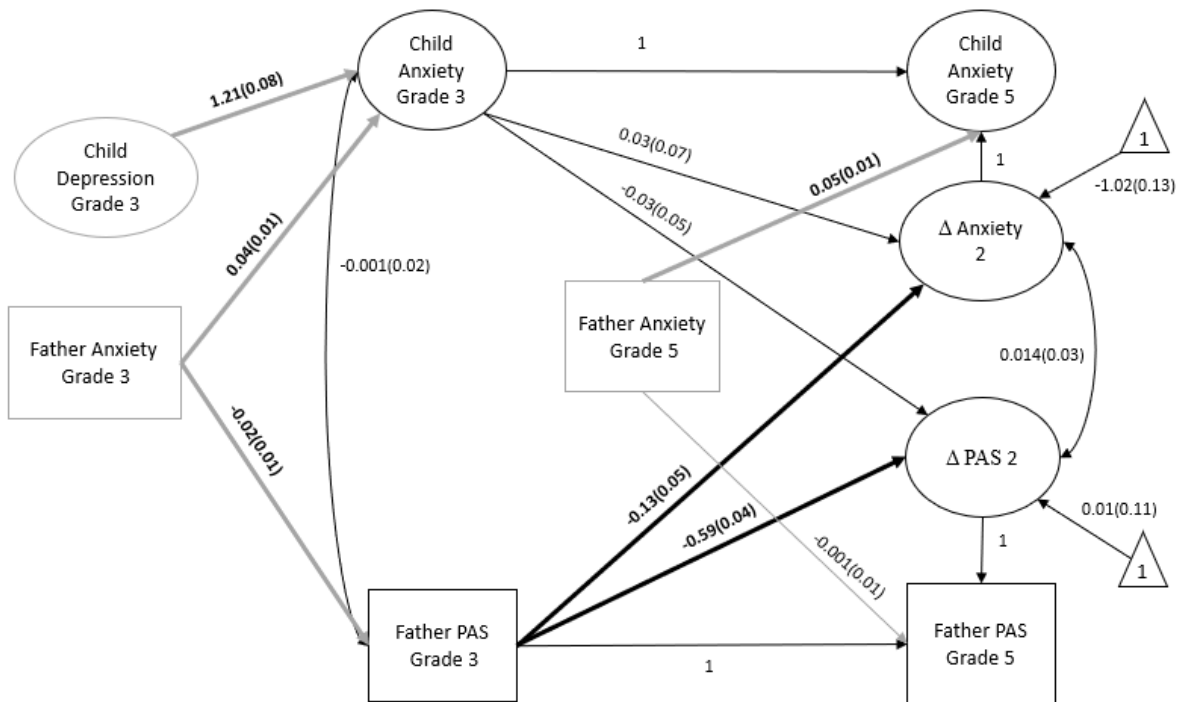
Child Anxiety Grade 3

1

Child Anxiety Grade 5

1.21(0.08)

Child Depression Grade 3

0.03(0.07)

1

1

-1.02(0.13)

0.05(0.01)

-0.03(0.05)

$\Delta$ Anxiety 2

0.04(0.01)

-0.001(0.02)

Father Anxiety Grade 5

Father Anxiety Grade 3

0.014(0.03)

-0.02(0.01)

$\Delta$ PAS 2

-0.13(0.05)

-0.59(0.04)

0.01(0.11)

-0.001(0.01)

1

1

Father PAS Grade 3

Father PAS Grade 5

1